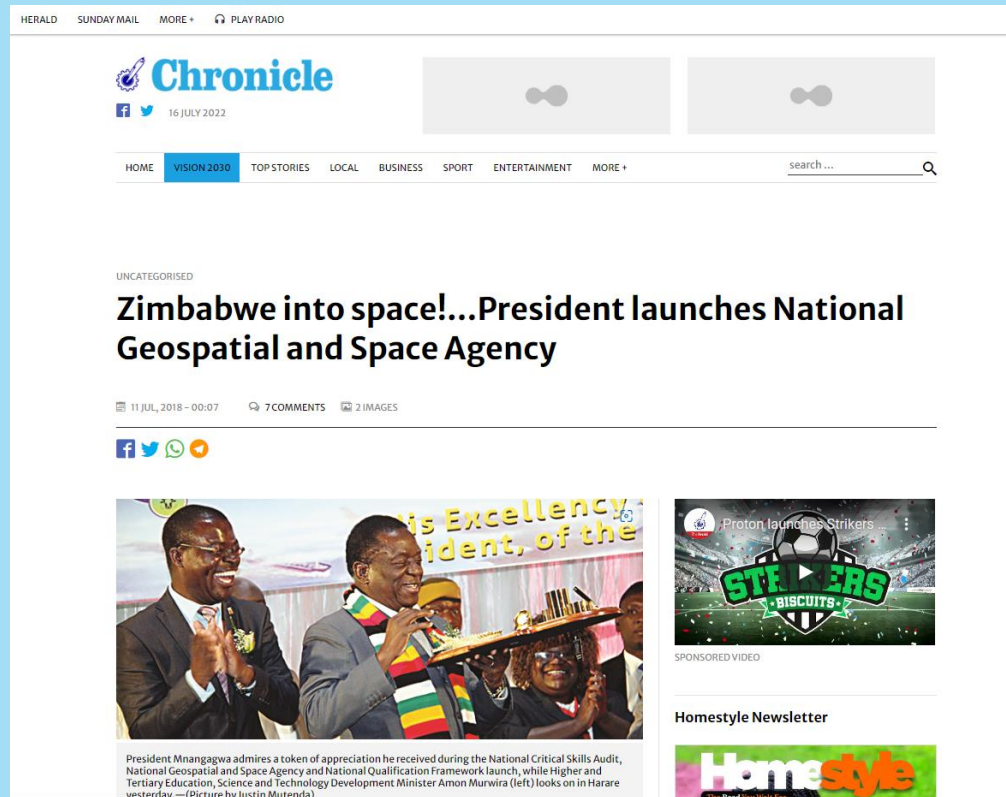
HERALD SUNDAY MAIL MORE + PLAY RADIO

Chronicle

16 JULY 2022

HOME VISION 2030 TOP STORIES LOCAL BUSINESS SPORT ENTERTAINMENT MORE +

search ...

UNCATEGORISED

Zimbabwe into space!...President launches National Geospatial and Space Agency

11 JUL, 2018 - 00:07 7 COMMENTS 2 IMAGES

is Excellency
ident, of the

Proton launches Strikers ...

STRIKERS
BISCUITS

SPONSORED VIDEO

Homestyle Newsletter

Homestyle

President Mnangagwa admires a token of appreciation he received during the National Critical Skills Audit, National Geospatial and Space Agency and National Qualification Framework launch, while Higher and Tertiary Education, Science and Technology Development Minister Amon Murwira (left) looks on in Harare yesterday —(Picture by Justin Mutenda)